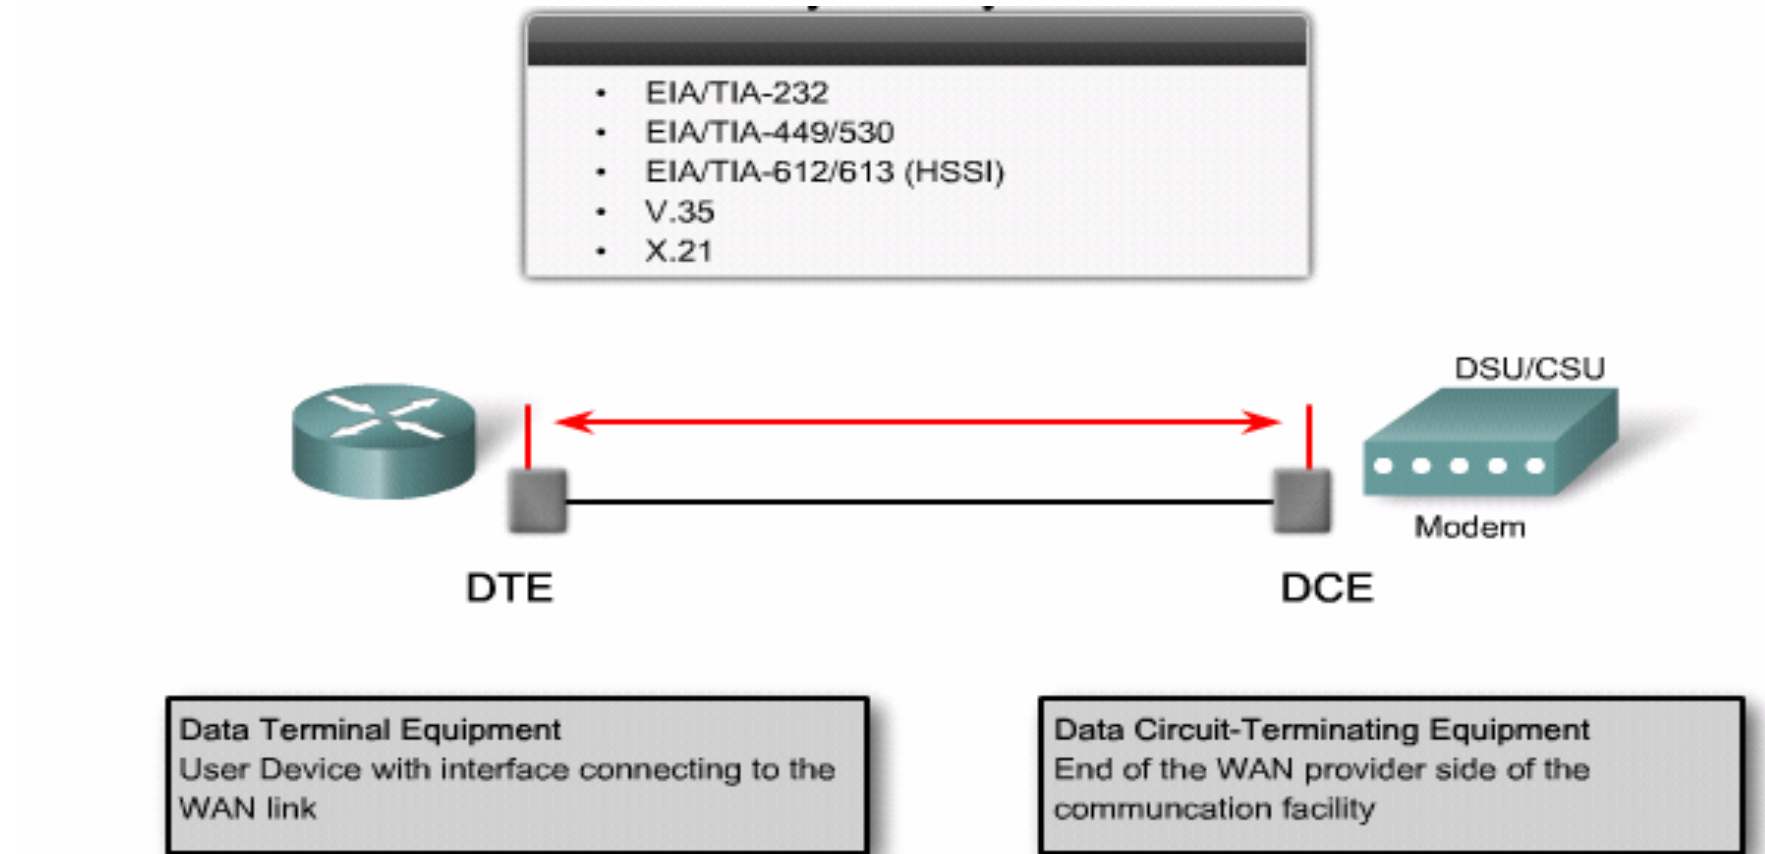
- EIA/TIA-232
- EIA/TIA-449/530
- EIA/TIA-612/613 (HSSI)
- V.35
- X.21

DSU/CSU

Modem

DTE

DCE

Data Terminal Equipment
User Device with interface connecting to the WAN link

Data Circuit-Terminating Equipment
End of the WAN provider side of the communcation facility